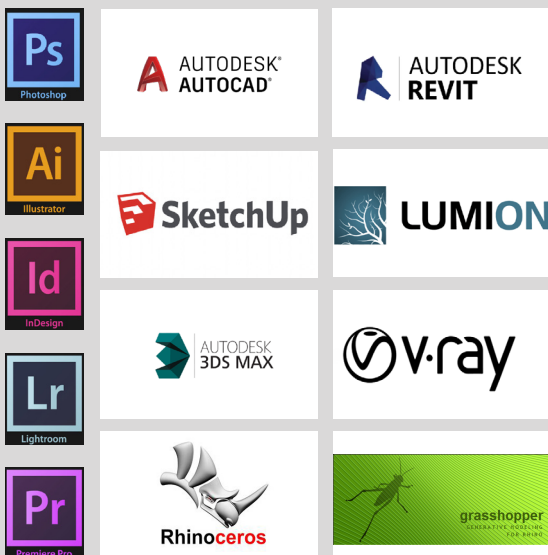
Ps
Photoshop

AUTODESK®
AUTOCAD®

AUTODESK
REVIT

Ai
Illustrator

SketchUp

LUMION

Id
InDesign

AUTODESK
3DS MAX

v·ray

Lr
Lightroom

Rhinoceros

grasshopper
GENERATIVE MODELING FOR RHINO

Pr
Premiere Pro